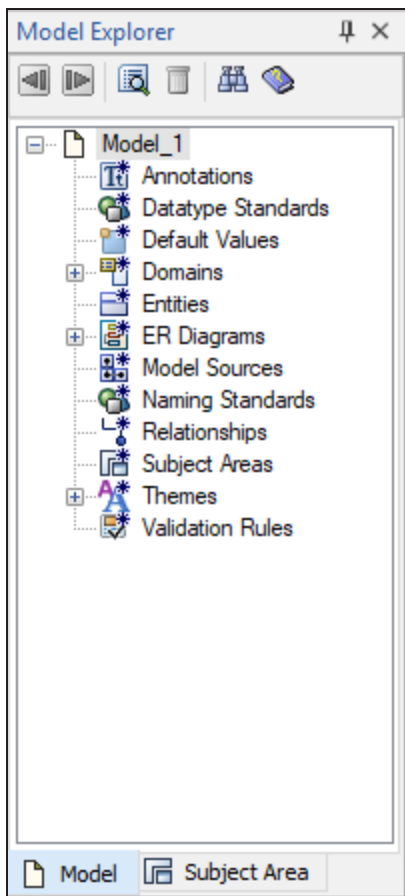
Model Explorer

Model_1
Annotations
Datatype Standards
Default Values
Domains
Entities
ER Diagrams
Model Sources
Naming Standards
Relationships
Subject Areas
Themes
Validation Rules

Model
Subject Area